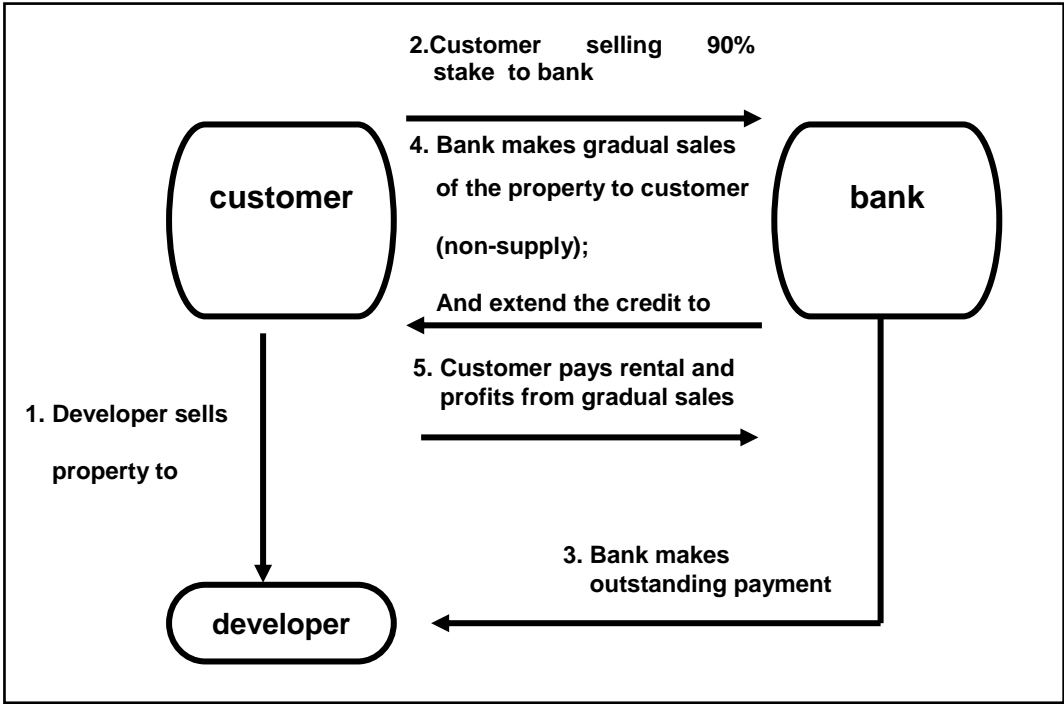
2.Customer selling 90% stake to bank

customer

4. Bank makes gradual sales of the property to customer (non-supply);

And extend the credit to

bank

5. Customer pays rental and profits from gradual sales

1. Developer sells property to

3. Bank makes outstanding payment

developer